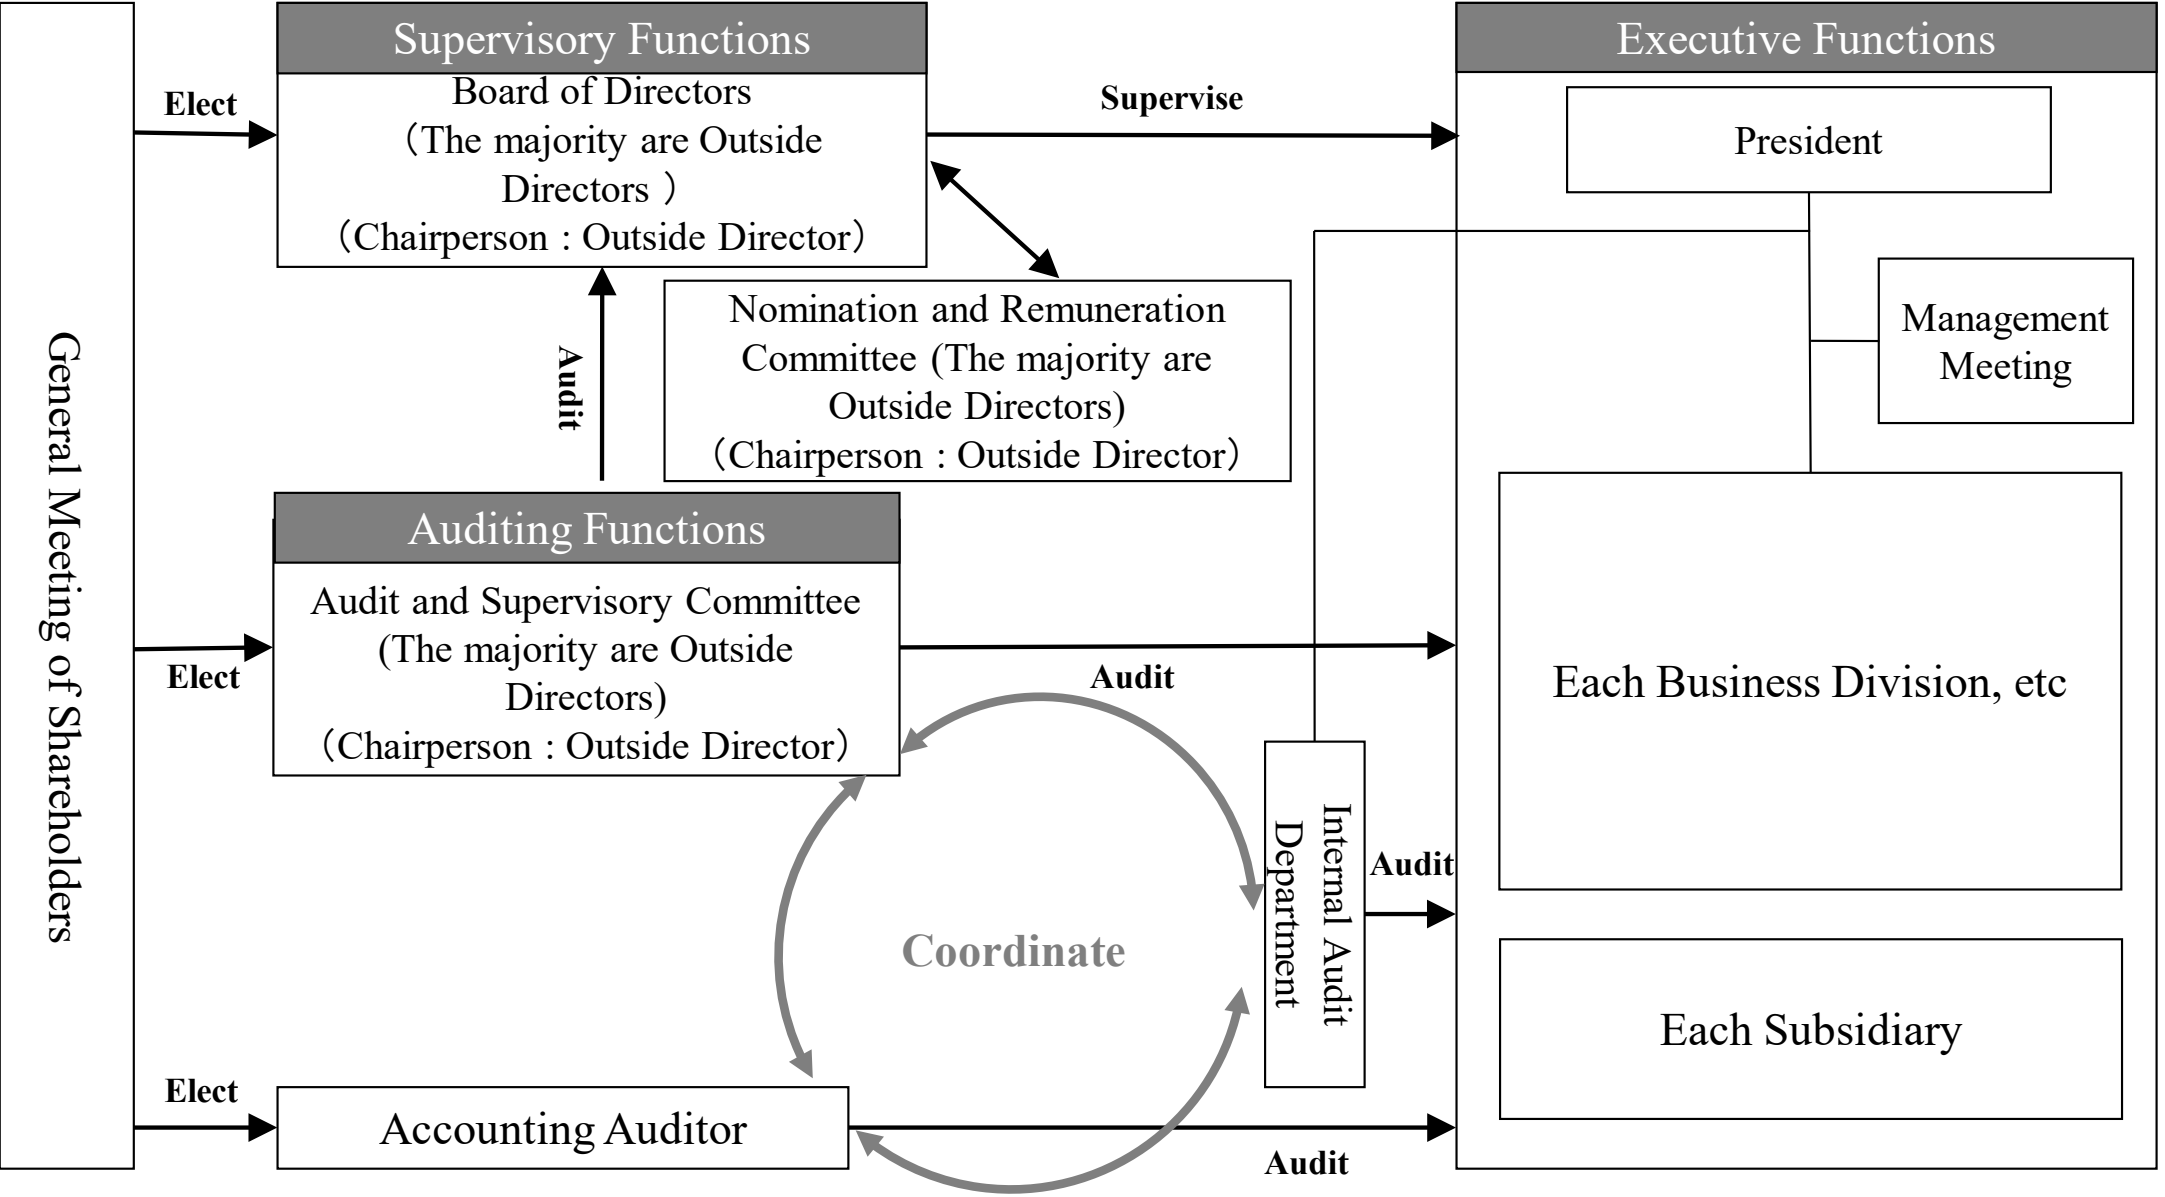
General Meeting of Shareholders

Supervisory Functions

Board of Directors
（The majority are Outside Directors ）
（Chairperson : Outside Director）

Elect

Supervise

Executive Functions

President

Management Meeting

Nomination and Remuneration Committee (The majority are Outside Directors)
（Chairperson : Outside Director）

Audit

Auditing Functions

Audit and Supervisory Committee (The majority are Outside Directors)
（Chairperson : Outside Director）

Elect

Audit

Each Business Division, etc

Coordinate

Internal Audit Department

Audit

Each Subsidiary

Elect

Accounting Auditor

Audit